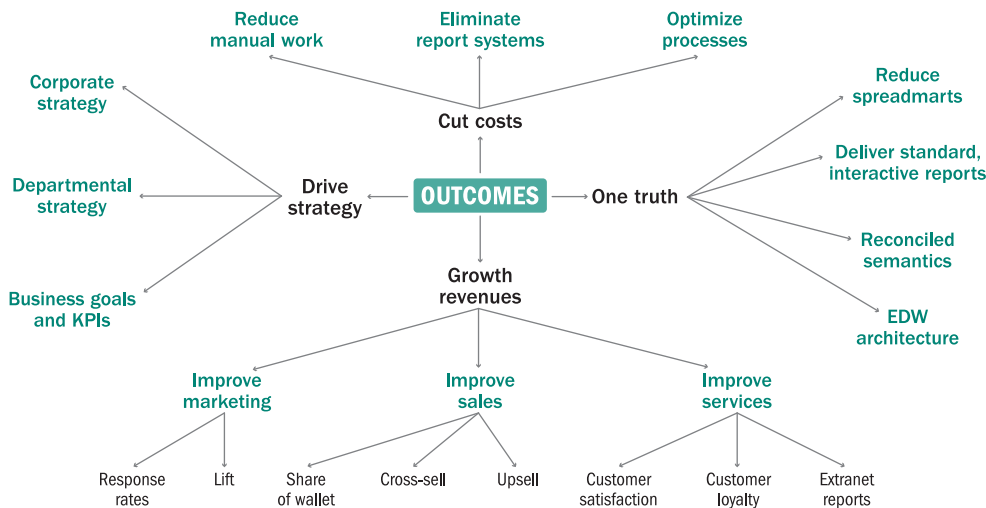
Reduce manual work

Eliminate report systems

Optimize processes

Corporate strategy

Cut costs

Reduce spreadmarts

Departmental strategy

Drive strategy

OUTCOMES

One truth

Deliver standard, interactive reports

Reconciled semantics

Business goals and KPIs

Growth revenues

EDW architecture

Improve marketing

Improve sales

Improve services

Response rates

Lift

Share of wallet

Cross-sell

Upsell

Customer satisfaction

Customer loyalty

Extranet reports